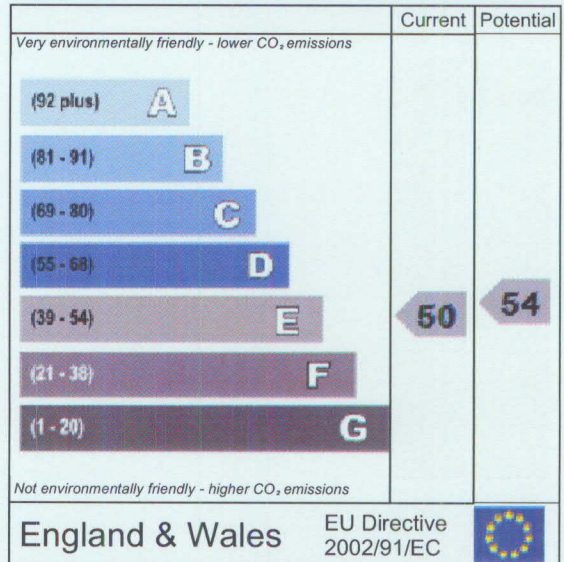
| | Current | Potential |
|---|---|---|
| Very environmentally friendly - lower $CO_2$ emissions | | |
| (92 plus) A | | |
| (81 - 91) B | | |
| (69 - 80) C | | |
| (55 - 68) D | | |
| (39 - 54) E | 50 | 54 |
| (21 - 38) F | | |
| (1 - 20) G | | |
| Not environmentally friendly - higher $CO_2$ emissions | | |
| England & Wales | EU Directive 2002/91/EC | |